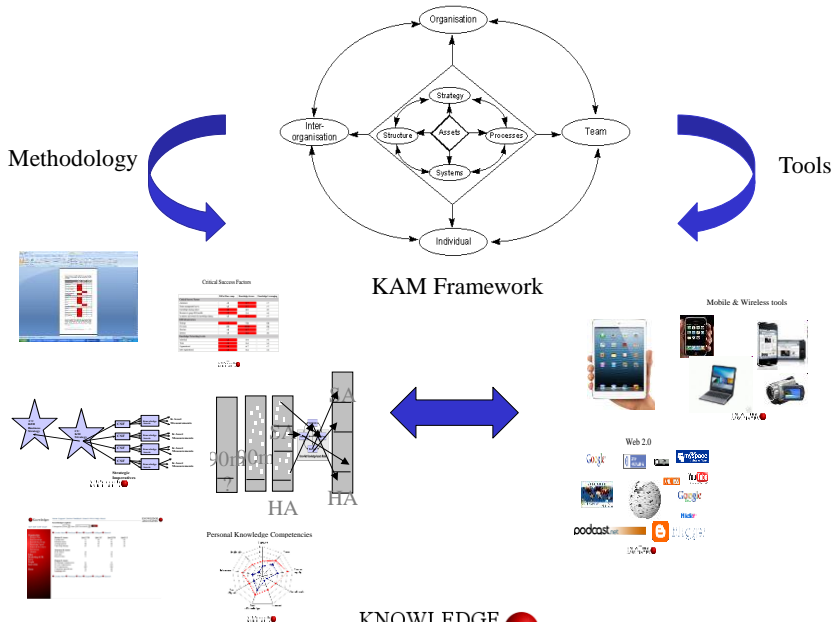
Organisation

Strategy

Inter-organisation

Structure

Assets

Processes

Team

Systems

Individual

Methodology

Tools

KAM Framework

Critical Success Factors

Mobile & Wireless tools

Strategic

90m

7

HA

HA

Web 2.0

Google

Google

podcast

Personal Knowledge Competencies

KNOWLEDGE